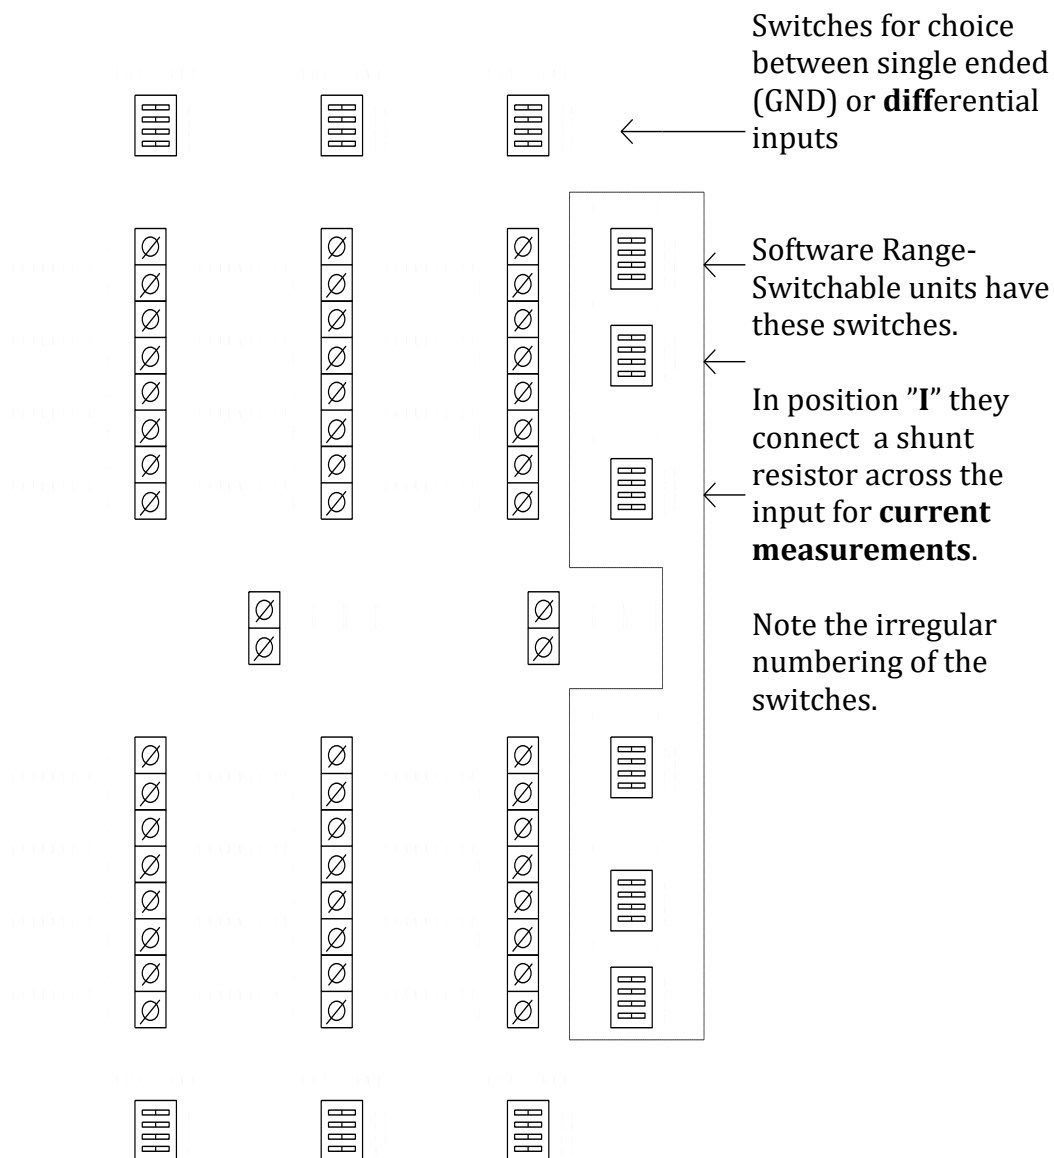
Switches for choice between single ended (GND) or **diff**erential inputs

Software Range-Switchable units have these switches.

In position ”**I**” they connect a shunt resistor across the input for **current measurements**.

Note the irregular numbering of the switches.